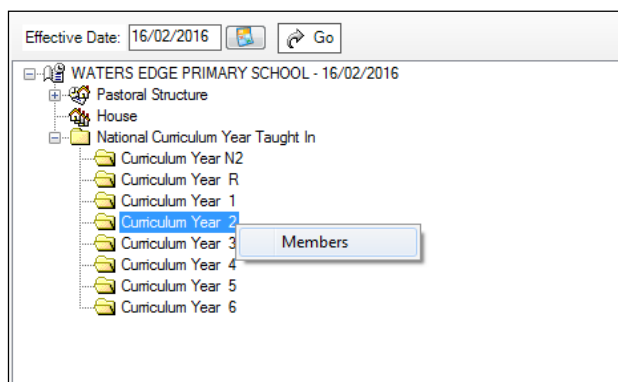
Effective Date: 16/02/2016 Go

WATERS EDGE PRIMARY SCHOOL - 16/02/2016
Pastoral Structure
House
National Curriculum Year Taught In
Curriculum Year N2
Curriculum Year R
Curriculum Year 1
Curriculum Year 2
Curriculum Year 3
Curriculum Year 4
Curriculum Year 5
Curriculum Year 6

Members